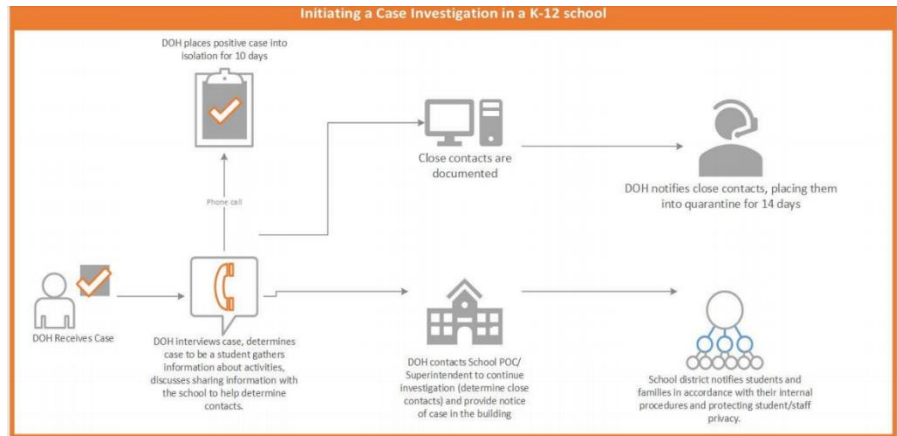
Initiating a Case Investigation in a K-12 school

DOH places positive case into isolation for 10 days

Phone call

Close contacts are documented

DOH notifies close contacts, placing them into quarantine for 14 days

DOH Receives Case

DOH interviews case, determines case to be a student gathers information about activities, discusses sharing information with the school to help determine contacts.

DOH contacts School POC/ Superintendent to continue investigation (determine close contacts) and provide notice of case in the building

School district notifies students and families in accordance with their internal procedures and protecting student/staff privacy.